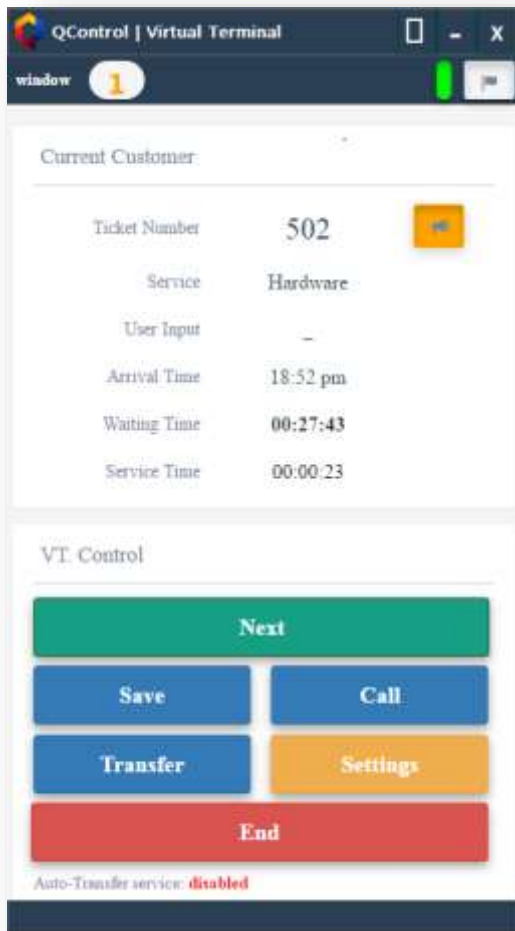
QControl | Virtual Terminal

window 1

Current Customer

| | |
|---|---|
| Ticket Number | 502 |
| Service | Hardware |
| User Input | _ |
| Arrival Time | 18:52 pm |
| Waiting Time | 00:27:43 |
| Service Time | 00:00:23 |

VT. Control

Next

Save

Call

Transfer

Settings

End

Auto-Transfer service: disabled